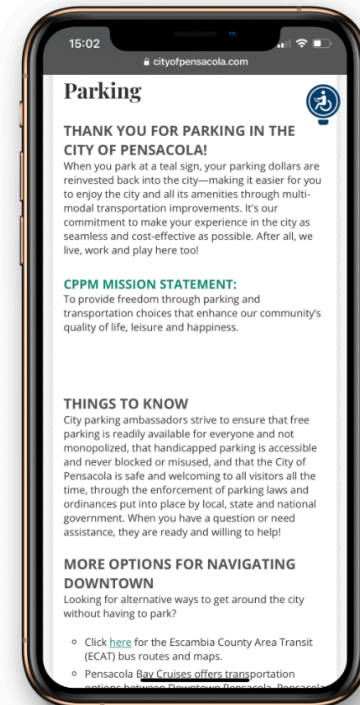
15:02

cityofpensacola.com

Parking

THANK YOU FOR PARKING IN THE CITY OF PENSACOLA!

When you park at a teal sign, your parking dollars are reinvested back into the city—making it easier for you to enjoy the city and all its amenities through multimodal transportation improvements. It's our commitment to make your experience in the city as seamless and cost-effective as possible. After all, we live, work and play here too!

CPPM MISSION STATEMENT:

To provide freedom through parking and transportation choices that enhance our community's quality of life, leisure and happiness.

THINGS TO KNOW

City parking ambassadors strive to ensure that free parking is readily available for everyone and not monopolized, that handicapped parking is accessible and never blocked or misused, and that the City of Pensacola is safe and welcoming to all visitors all the time, through the enforcement of parking laws and ordinances put into place by local, state and national government. When you have a question or need assistance, they are ready and willing to help!

MORE OPTIONS FOR NAVIGATING DOWNTOWN

Looking for alternative ways to get around the city without having to park?

◦ Click here for the Escambia County Area Transit (ECAT) bus routes and maps.

◦ Pensacola Bay Cruises offers transportation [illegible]